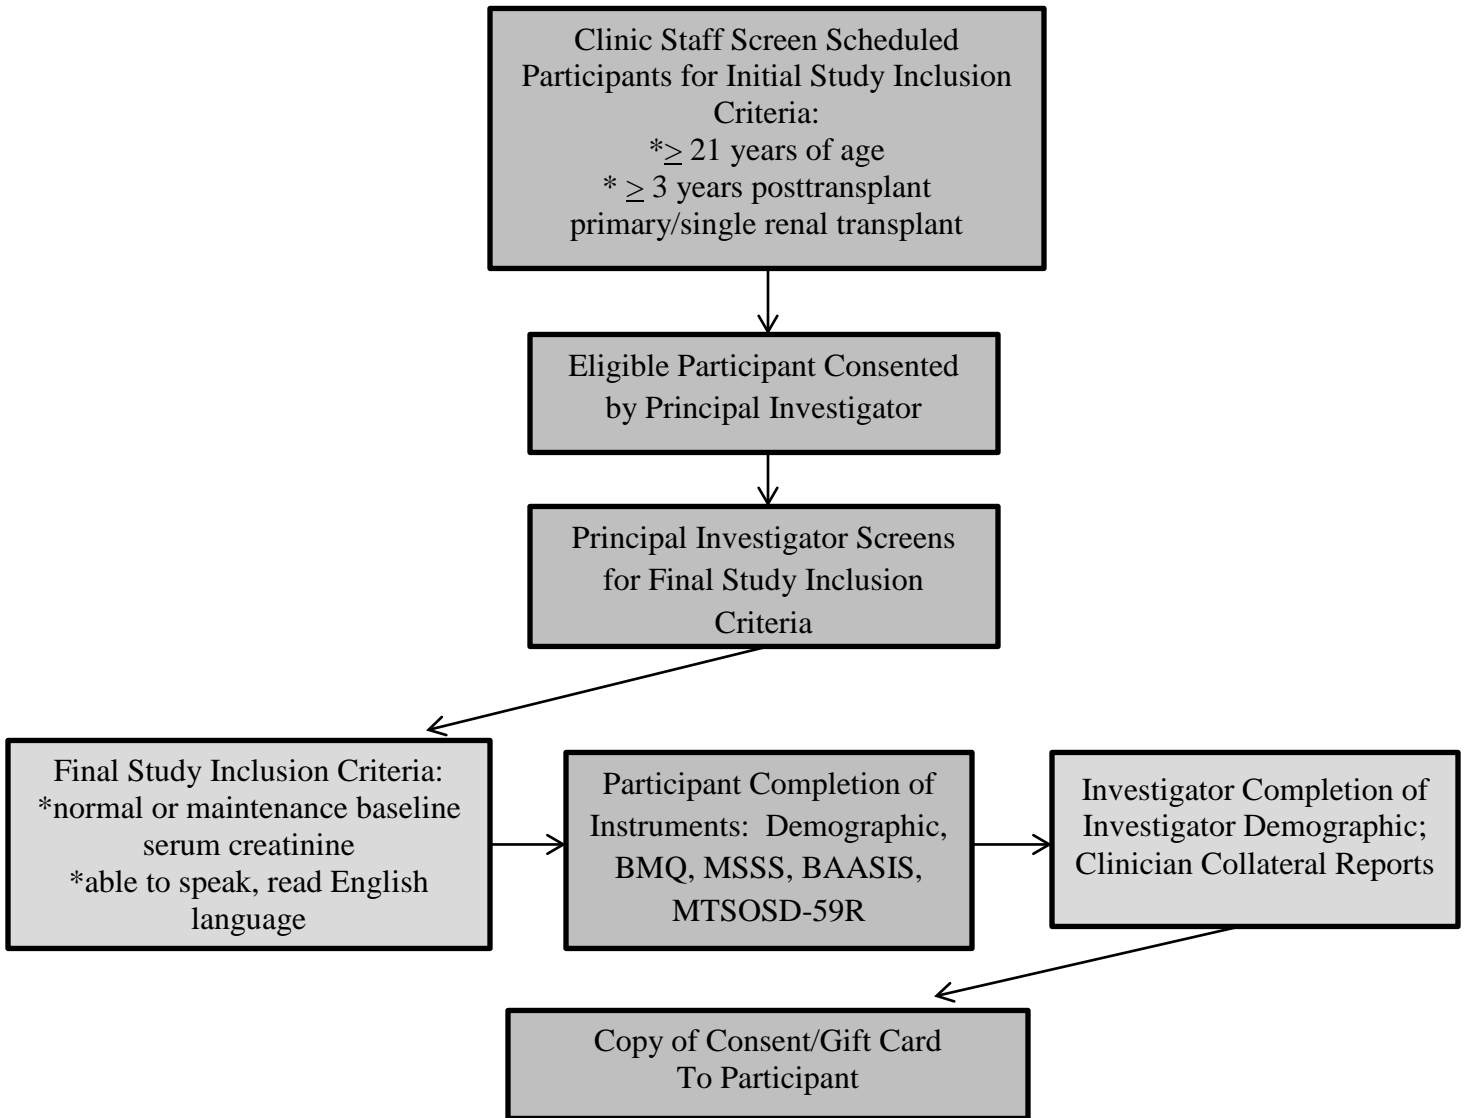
Clinic Staff Screen Scheduled Participants for Initial Study Inclusion Criteria:
*$\geq$ 21 years of age
* $\geq$ 3 years posttransplant primary/single renal transplant

Eligible Participant Consented by Principal Investigator

Principal Investigator Screens for Final Study Inclusion Criteria

Final Study Inclusion Criteria:
*normal or maintenance baseline serum creatinine
*able to speak, read English language

Participant Completion of Instruments: Demographic, BMQ, MSSS, BAASIS, MTSOSD-59R

Investigator Completion of Investigator Demographic; Clinician Collateral Reports

Copy of Consent/Gift Card To Participant